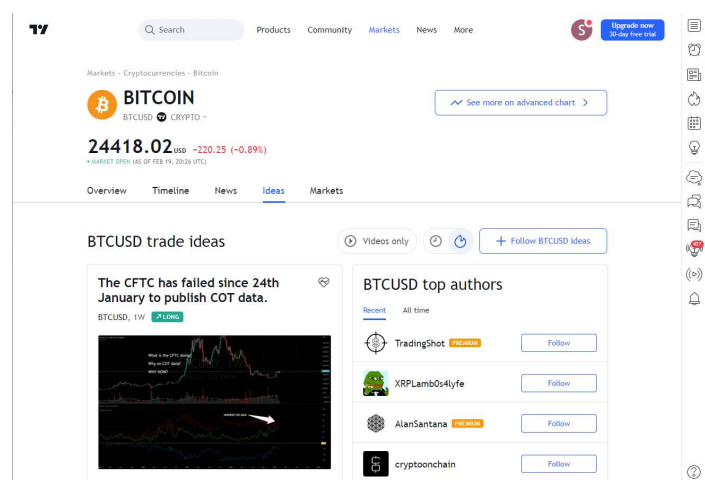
Search

Products Community Markets News More

S

Upgrade now
30-day free trial

Markets · Cryptocurrencies · Bitcoin

BITCOIN
BTCUSD CRYPTO

See more on advanced chart >

24418.02 USD −220.25 (−0.89%)
• MARKET OPEN (AS OF FEB 19, 20:26 UTC)

Overview Timeline News Ideas Markets

BTCUSD trade ideas

Videos only

+ Follow BTCUSD ideas

The CFTC has failed since 24th January to publish COT data.

BTCUSD, 1W LONG

What is the CFTC doing?
Why no COT data?
WHY NOW?

BTCUSD top authors

Recent All time

TradingShot PREMIUM Follow

XRPLamb0s4lyfe Follow

AlanSantana PREMIUM Follow

cryptoonchain Follow

?